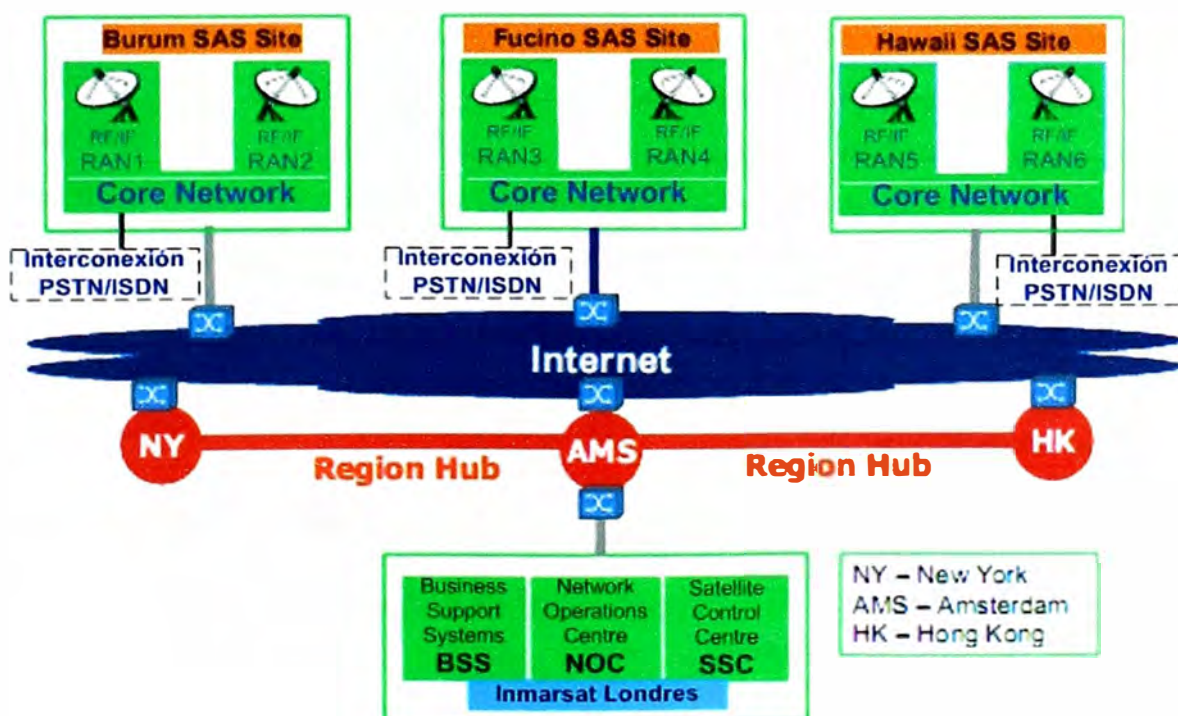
Burum SAS Site

RF/IF RAN1

RF/IF RAN2

Core Network

Fucino SAS Site

RF/IF RAN3

RF/IF RAN4

Core Network

Hawaii SAS Site

RF/IF RAN5

RF/IF RAN6

Core Network

Interconexión PSTN/ISDN

Interconexión PSTN/ISDN

Interconexión PSTN/ISDN

Internet

NY

AMS

HK

Region Hub

Region Hub

Business Support Systems BSS

Network Operations Centre NOC

Satellite Control Centre SSC

Inmarsat Londres

NY – New York
AMS – Amsterdam
HK – Hong Kong